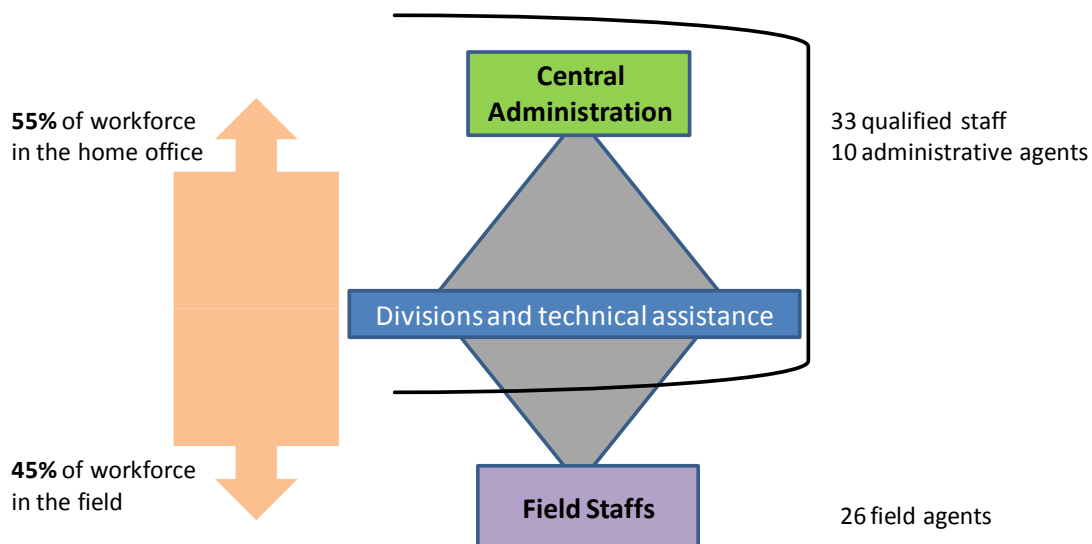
55% of workforce in the home office

Central Administration

33 qualified staff
10 administrative agents

Divisions and technical assistance

45% of workforce in the field

Field Staffs

26 field agents